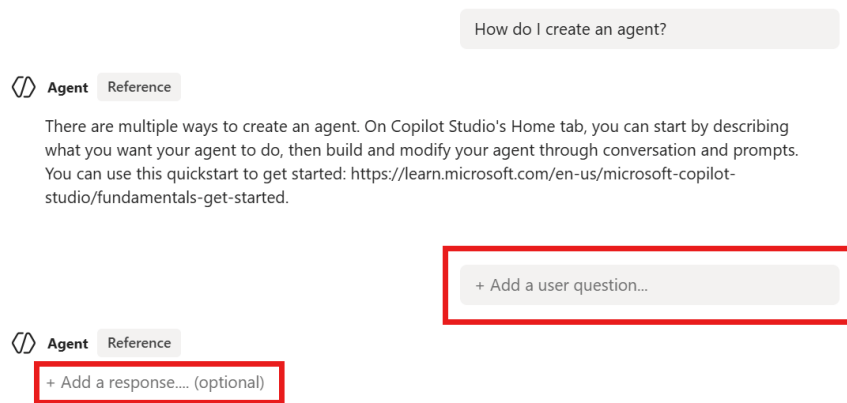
How do I create an agent?

Agent Reference

There are multiple ways to create an agent. On Copilot Studio's Home tab, you can start by describing what you want your agent to do, then build and modify your agent through conversation and prompts. You can use this quickstart to get started: https://learn.microsoft.com/en-us/microsoft-copilot-studio/fundamentals-get-started.

+ Add a user question...

Agent Reference

+ Add a response.... (optional)